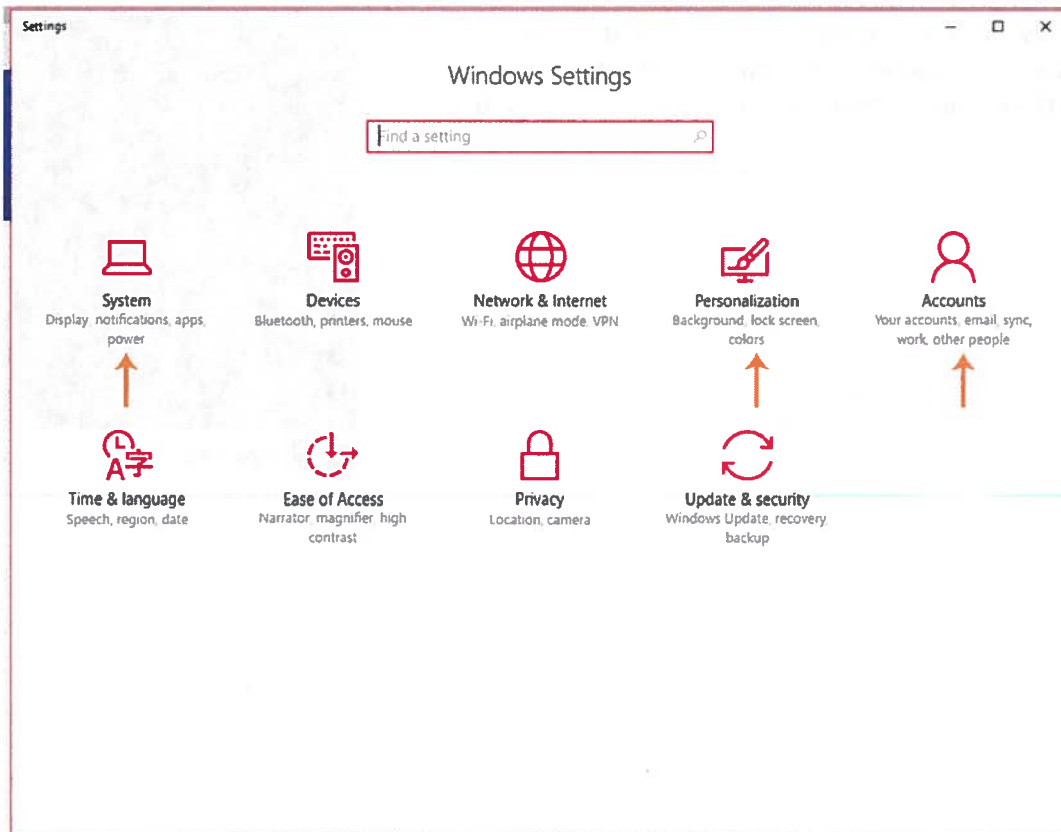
Settings

Windows Settings

Find a setting

System
Display, notifications, apps, power

Devices
Bluetooth, printers, mouse

Network & Internet
Wi-Fi, airplane mode, VPN

Personalization
Background, lock screen, colors

Accounts
Your accounts, email, sync, work, other people

Time & language
Speech, region, date

Ease of Access
Narrator, magnifier, high contrast

Privacy
Location, camera

Update & security
Windows Update, recovery, backup